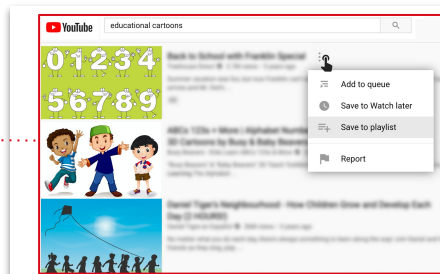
YouTube educational cartoons

0 1 2 3 4
5 6 7 8 9

Back to School with Franklin Special

ABCs 123s + More | Alphabet Numbers 3D Cartoons by Busy & Baby Beavers

Daniel Tiger's Neighbourhood - How Children Grow and Develop Each Day (2 HOURS!)

Add to queue
Save to Watch later
Save to playlist
Report